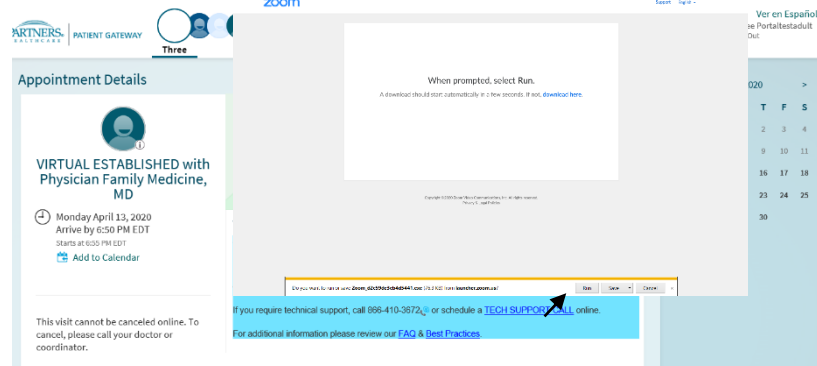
PARTNERS. HEALTHCARE | PATIENT GATEWAY

Three

zoom

Support Sign in

Ver en Español
se Portaltestadult
Out

Appointment Details

VIRTUAL ESTABLISHED with Physician Family Medicine, MD

Monday April 13, 2020
Arrive by 6:50 PM EDT
Starts at 6:55 PM EDT
Add to Calendar

This visit cannot be canceled online. To cancel, please call your doctor or coordinator.

When prompted, select Run.

A download should start automatically in a few seconds. If not, download here.

Copyright ©2020 Zoom Video Communications, Inc. All rights reserved.
Privacy & Legal Policies

Do you want to run or save Zoom_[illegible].exe ([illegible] KB) from launcher.zoom.us?

Run | Save | Cancel | ×

2020 >

| T | F | S |
|---|---|---|
| 2 | 3 | 4 |
| 9 | 10 | 11 |
| 16 | 17 | 18 |
| 23 | 24 | 25 |
| 30 | | |

If you require technical support, call 866-410-3672 or schedule a TECH SUPPORT CALL online.

For additional information please review our FAQ & Best Practices.